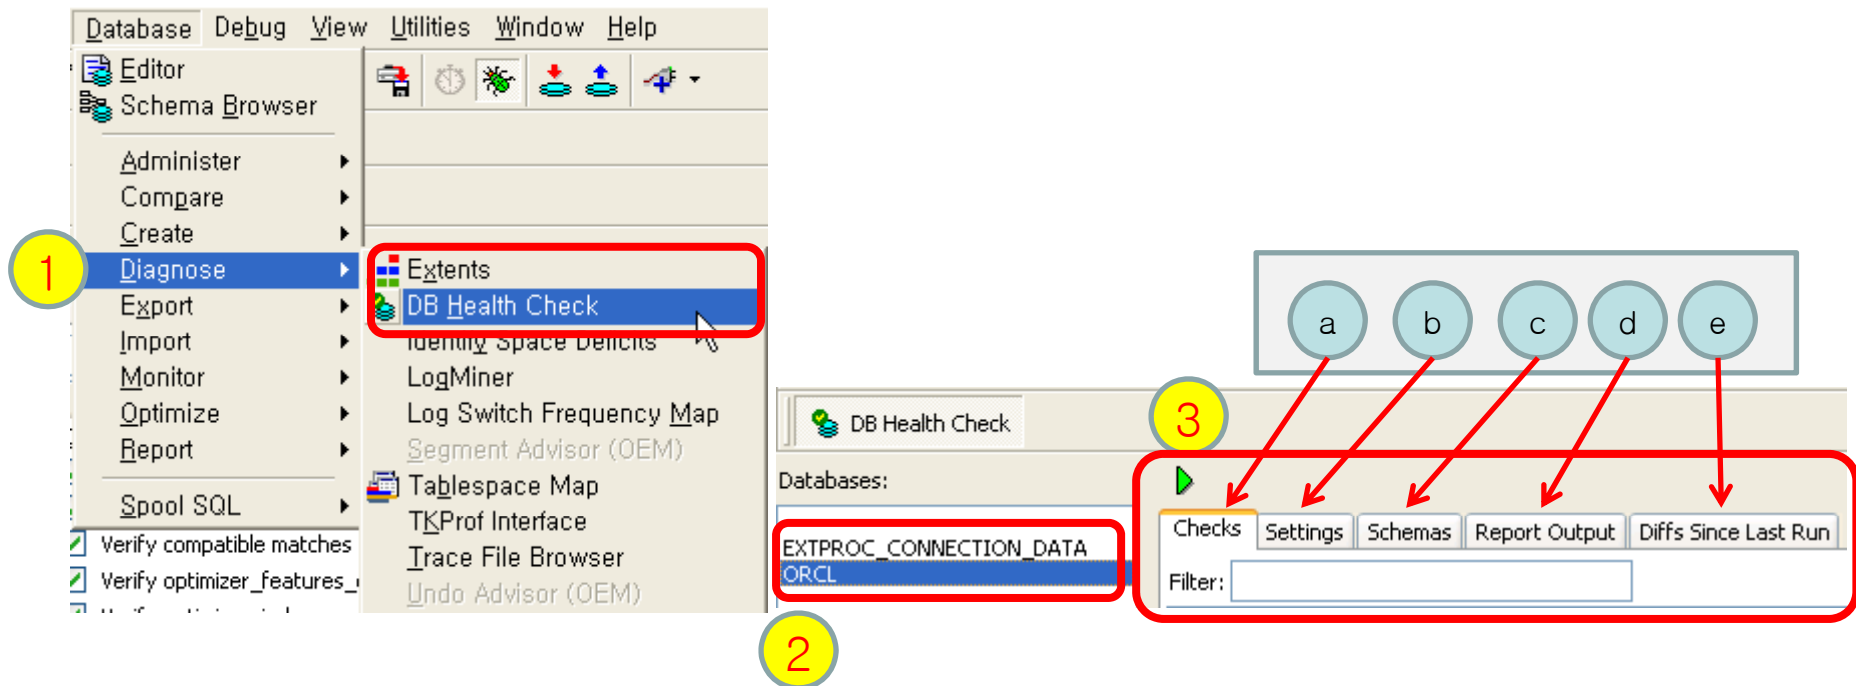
Database Debug View Utilities Window Help

Editor
Schema Browser
Administer
Compare
Create
Diagnose
Export
Import
Monitor
Optimize
Report
Spool SQL

Verify compatible matches
Verify optimizer_features_

1

Extents
DB Health Check
Identify Space Deficits
LogMiner
Log Switch Frequency Map
Segment Advisor (OEM)
Tablespace Map
TKProf Interface
Trace File Browser
Undo Advisor (OEM)

a b c d e

DB Health Check

3

Databases:

EXTPROC_CONNECTION_DATA
ORCL

2

Checks | Settings | Schemas | Report Output | Diffs Since Last Run

Filter: